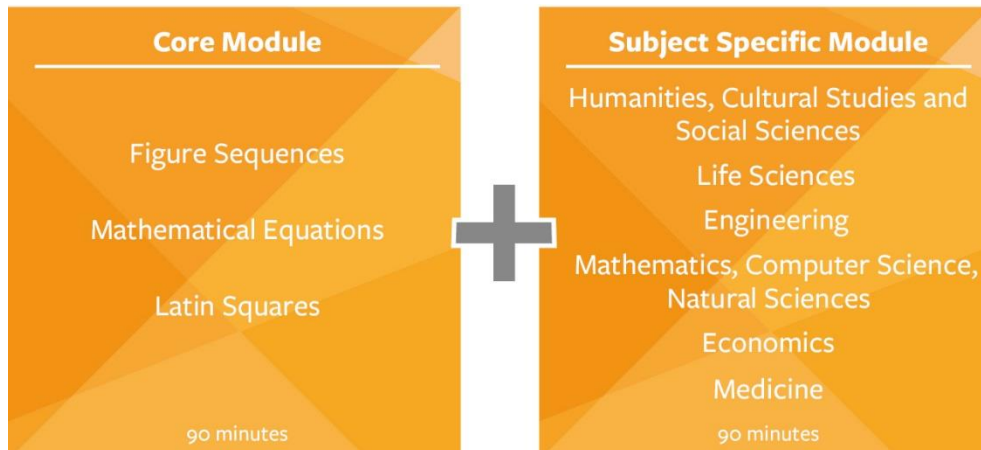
Core Module

Figure Sequences

Mathematical Equations

Latin Squares

90 minutes

Subject Specific Module

Humanities, Cultural Studies and Social Sciences

Life Sciences

Engineering

Mathematics, Computer Science, Natural Sciences

Economics

Medicine

90 minutes